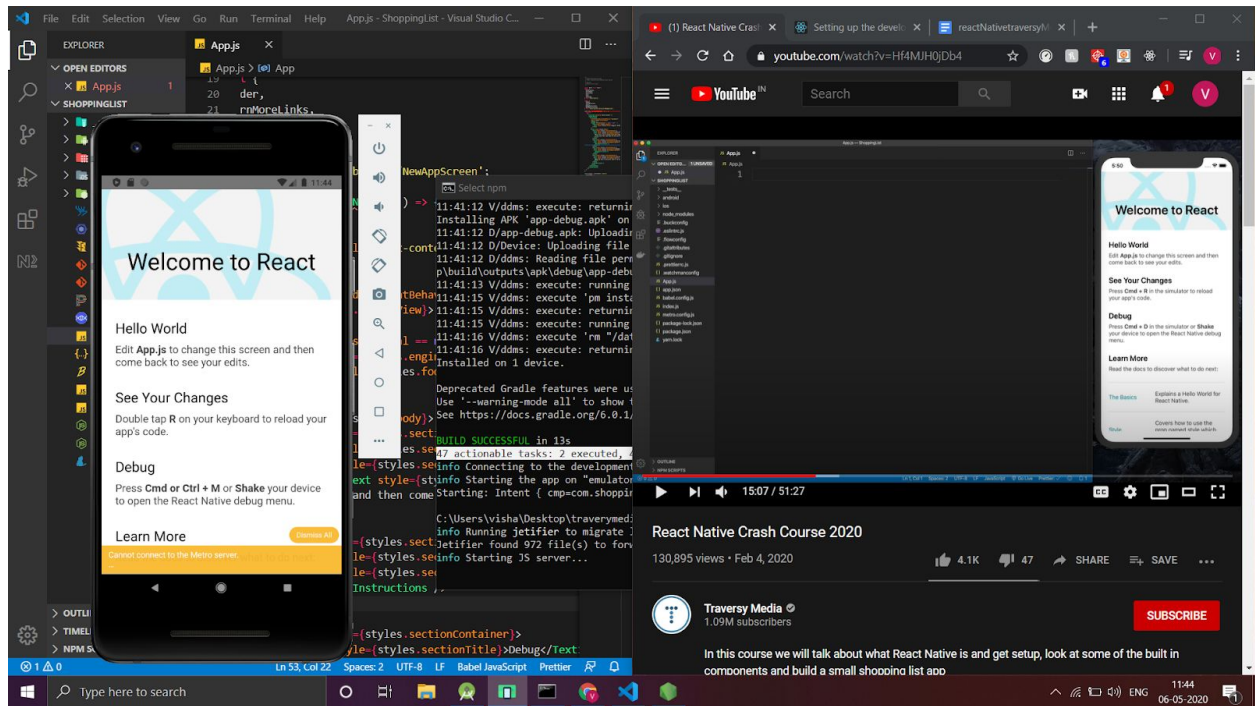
File Edit Selection View Go Run Terminal Help App.js - ShoppingList - Visual Studio C...

EXPLORER
App.js ×
OPEN EDITORS
× App.js 1
SHOPPINGLIST
App.js > App
19
20 der,
21 rnMoreLinks,
NewAppScreen';
) =>
-conte
tBehav
iew}>
l ==
.engi
es.fo
ody}>
.sect
es.se
le={styles.sec
ext style={st
and then come
={styles.sec
le={styles.sec
le={styles.sec
Instructions />
={styles.sectionContainer}>
yle={styles.sectionTitle}>Debug</Text
OUTLI
TIMEL
NPM S
⊗1 ⚠0
Ln 53, Col 22 Spaces: 2 UTF-8 LF Babel JavaScript Prettier

11:44
Welcome to React
Hello World
Edit App.js to change this screen and then come back to see your edits.
See Your Changes
Double tap R on your keyboard to reload your app's code.
Debug
Press Cmd or Ctrl + M or Shake your device to open the React Native debug menu.
Learn More
Dismiss All
Cannot connect to the Metro server.

Select npm
11:41:12 V/ddms: execute: returnin
Installing APK 'app-debug.apk' on
11:41:12 D/app-debug.apk: Uploadin
11:41:12 D/Device: Uploading file
11:41:12 D/ddms: Reading file perm
p\build\outputs\apk\debug\app-debu
11:41:13 V/ddms: execute: running
11:41:15 V/ddms: execute 'pm insta
11:41:15 V/ddms: execute: returnin
11:41:15 V/ddms: execute: running
11:41:16 V/ddms: execute 'rm "/dat
11:41:16 V/ddms: execute: returnin
Installed on 1 device.

Deprecated Gradle features were us
Use '--warning-mode all' to show t
See https://docs.gradle.org/6.0.1/

BUILD SUCCESSFUL in 13s
47 actionable tasks: 2 executed,
info Connecting to the development
info Starting the app on "emulator
Starting: Intent { cmp=com.shoppin

C:\Users\visha\Desktop\traverymedi
info Running jetifier to migrate l
Jetifier found 972 file(s) to forw
info Starting JS server...

(1) React Native Cras × | Setting up the develo × | reactNativetraversyM ×
youtube.com/watch?v=Hf4MJH0jDb4
YouTube IN
Search
Welcome to React
Hello World
Edit App.js to change this screen and then come back to see your edits.
See Your Changes
Debug
Learn More
15:07 / 51:27
React Native Crash Course 2020
130,895 views • Feb 4, 2020
4.1K 47 SHARE SAVE
Traversy Media
1.09M subscribers
SUBSCRIBE
In this course we will talk about what React Native is and get setup, look at some of the built in components and build a small shopping list app

Type here to search
ENG 11:44 06-05-2020